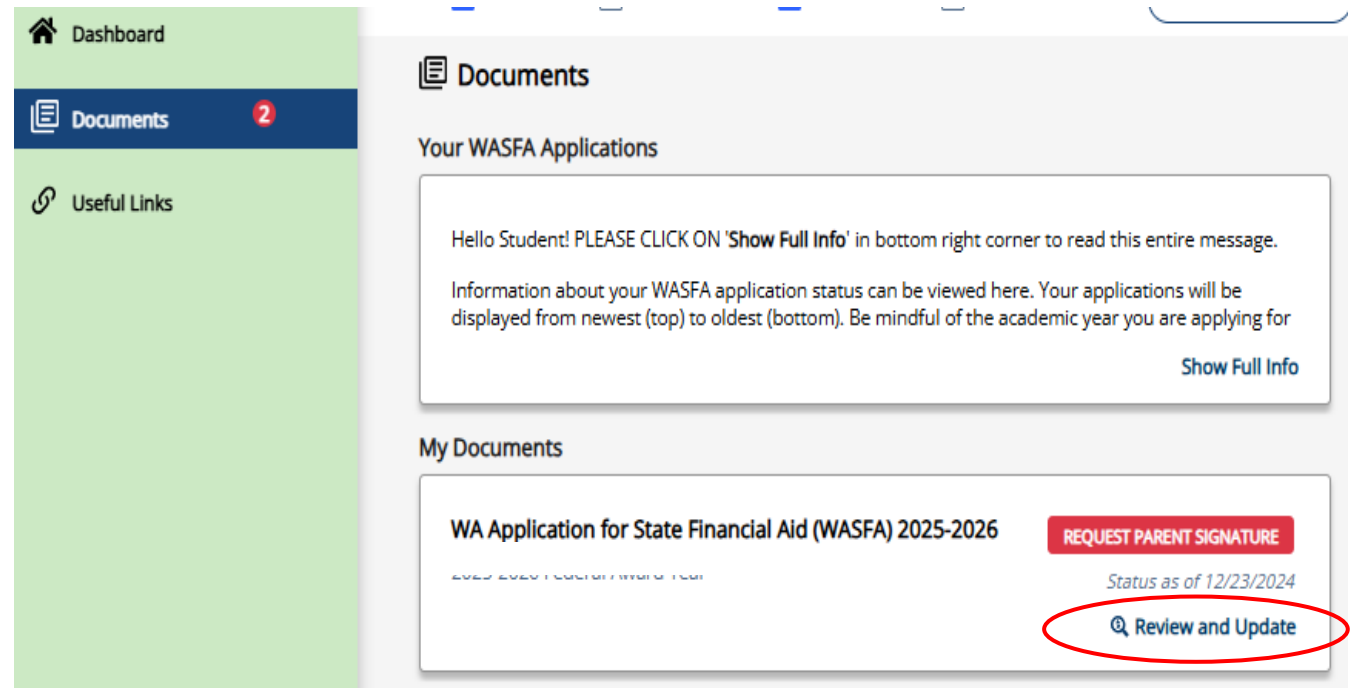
Dashboard

Documents 2

Useful Links

Documents

Your WASFA Applications

Hello Student! PLEASE CLICK ON 'Show Full Info' in bottom right corner to read this entire message.

Information about your WASFA application status can be viewed here. Your applications will be displayed from newest (top) to oldest (bottom). Be mindful of the academic year you are applying for

Show Full Info

My Documents

WA Application for State Financial Aid (WASFA) 2025-2026

REQUEST PARENT SIGNATURE

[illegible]

Status as of 12/23/2024

Review and Update